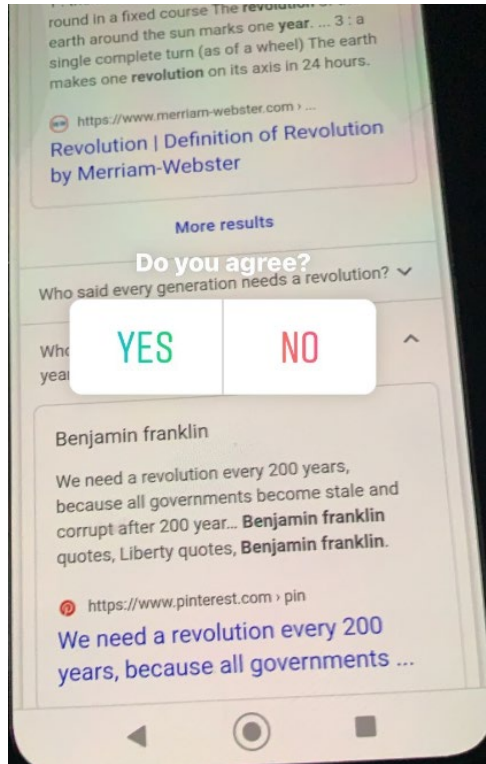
round in a fixed course The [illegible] earth around the sun marks one year. ... 3 : a single complete turn (as of a wheel) The earth makes one revolution on its axis in 24 hours.

https://www.merriam-webster.com › ...

Revolution | Definition of Revolution by Merriam-Webster

More results

Do you agree?

Who said every generation needs a revolution?

Who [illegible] year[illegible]

YES

NO

Benjamin franklin

We need a revolution every 200 years, because all governments become stale and corrupt after 200 year... Benjamin franklin quotes, Liberty quotes, Benjamin franklin.

https://www.pinterest.com › pin

We need a revolution every 200 years, because all governments ...